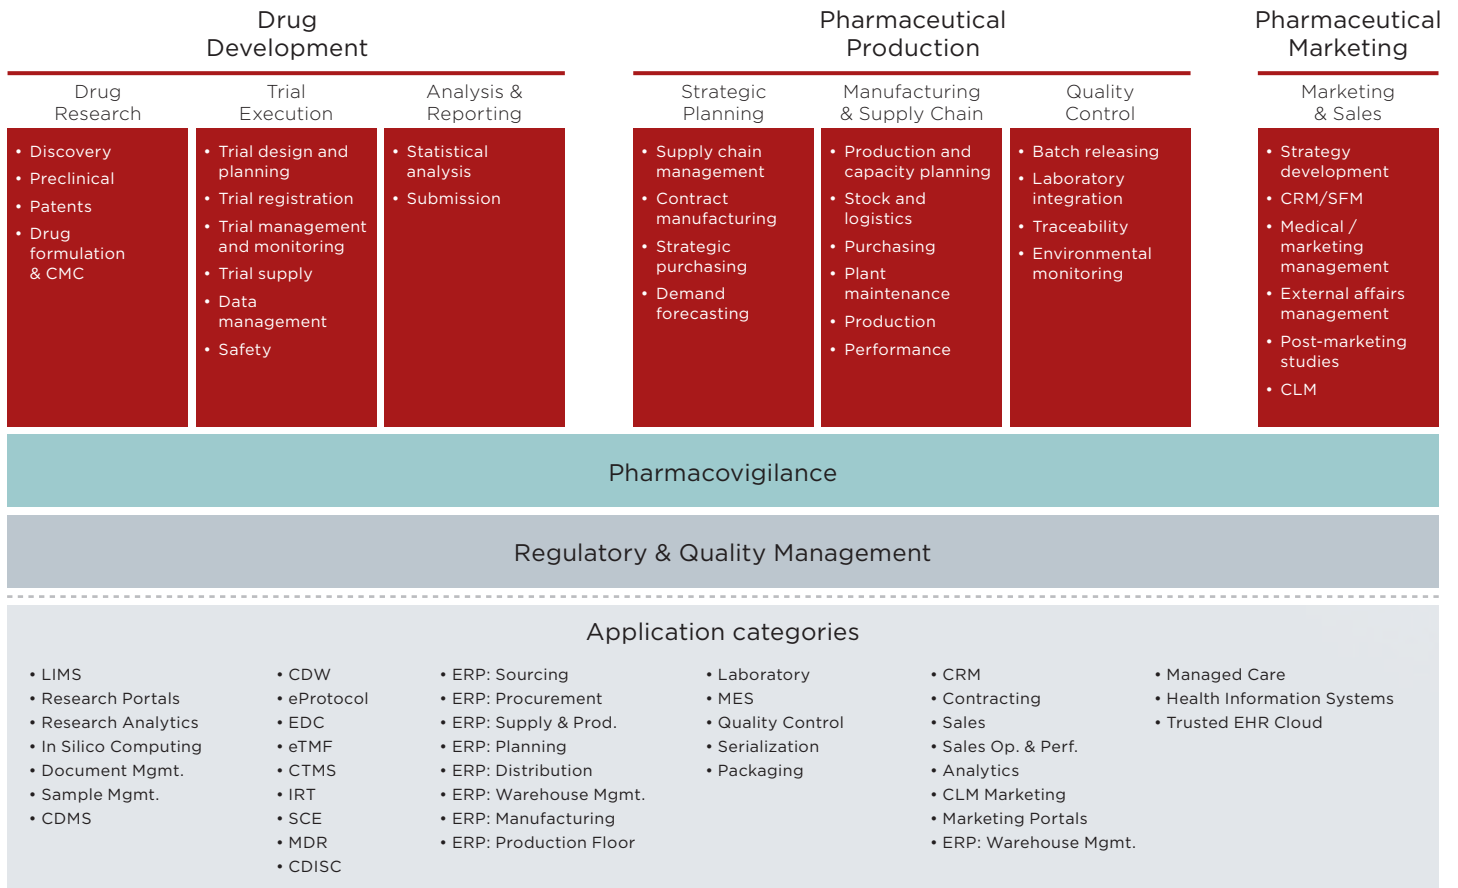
Drug Development

Drug Research
• Discovery
• Preclinical
• Patents
• Drug formulation & CMC

Trial Execution
• Trial design and planning
• Trial registration
• Trial management and monitoring
• Trial supply
• Data management
• Safety

Analysis & Reporting
• Statistical analysis
• Submission

Pharmaceutical Production

Strategic Planning
• Supply chain management
• Contract manufacturing
• Strategic purchasing
• Demand forecasting

Manufacturing & Supply Chain
• Production and capacity planning
• Stock and logistics
• Purchasing
• Plant maintenance
• Production
• Performance

Quality Control
• Batch releasing
• Laboratory integration
• Traceability
• Environmental monitoring

Pharmaceutical Marketing

Marketing & Sales
• Strategy development
• CRM/SFM
• Medical / marketing management
• External affairs management
• Post-marketing studies
• CLM

Pharmacovigilance

Regulatory & Quality Management

Application categories

• LIMS
• Research Portals
• Research Analytics
• In Silico Computing
• Document Mgmt.
• Sample Mgmt.
• CDMS

• CDW
• eProtocol
• EDC
• eTMF
• CTMS
• IRT
• SCE
• MDR
• CDISC

• ERP: Sourcing
• ERP: Procurement
• ERP: Supply & Prod.
• ERP: Planning
• ERP: Distribution
• ERP: Warehouse Mgmt.
• ERP: Manufacturing
• ERP: Production Floor

• Laboratory
• MES
• Quality Control
• Serialization
• Packaging

• CRM
• Contracting
• Sales
• Sales Op. & Perf.
• Analytics
• CLM Marketing
• Marketing Portals
• ERP: Warehouse Mgmt.

• Managed Care
• Health Information Systems
• Trusted EHR Cloud